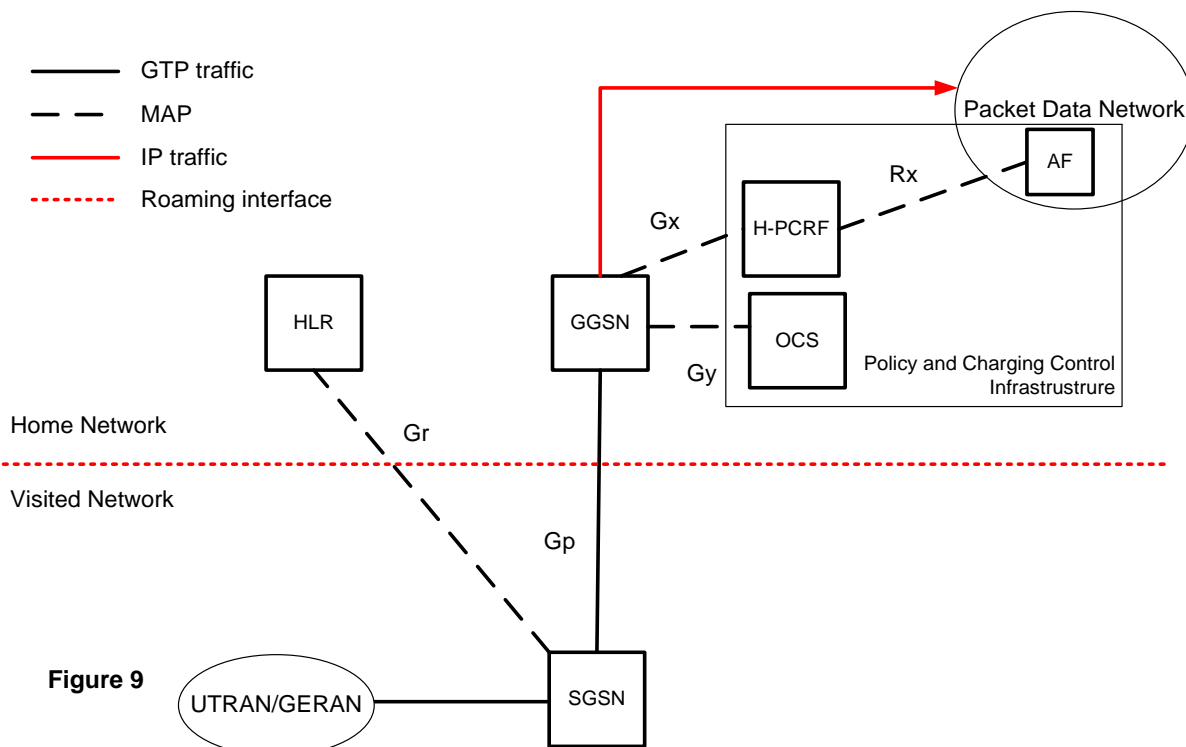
GTP traffic
MAP
IP traffic
Roaming interface

Packet Data Network
AF
Rx
H-PCRF
Gx
HLR
GGSN
OCS
Gy
Policy and Charging Control Infrastrustrure

Home Network
Gr
Visited Network
Gp

Figure 9
UTRAN/GERAN
SGSN